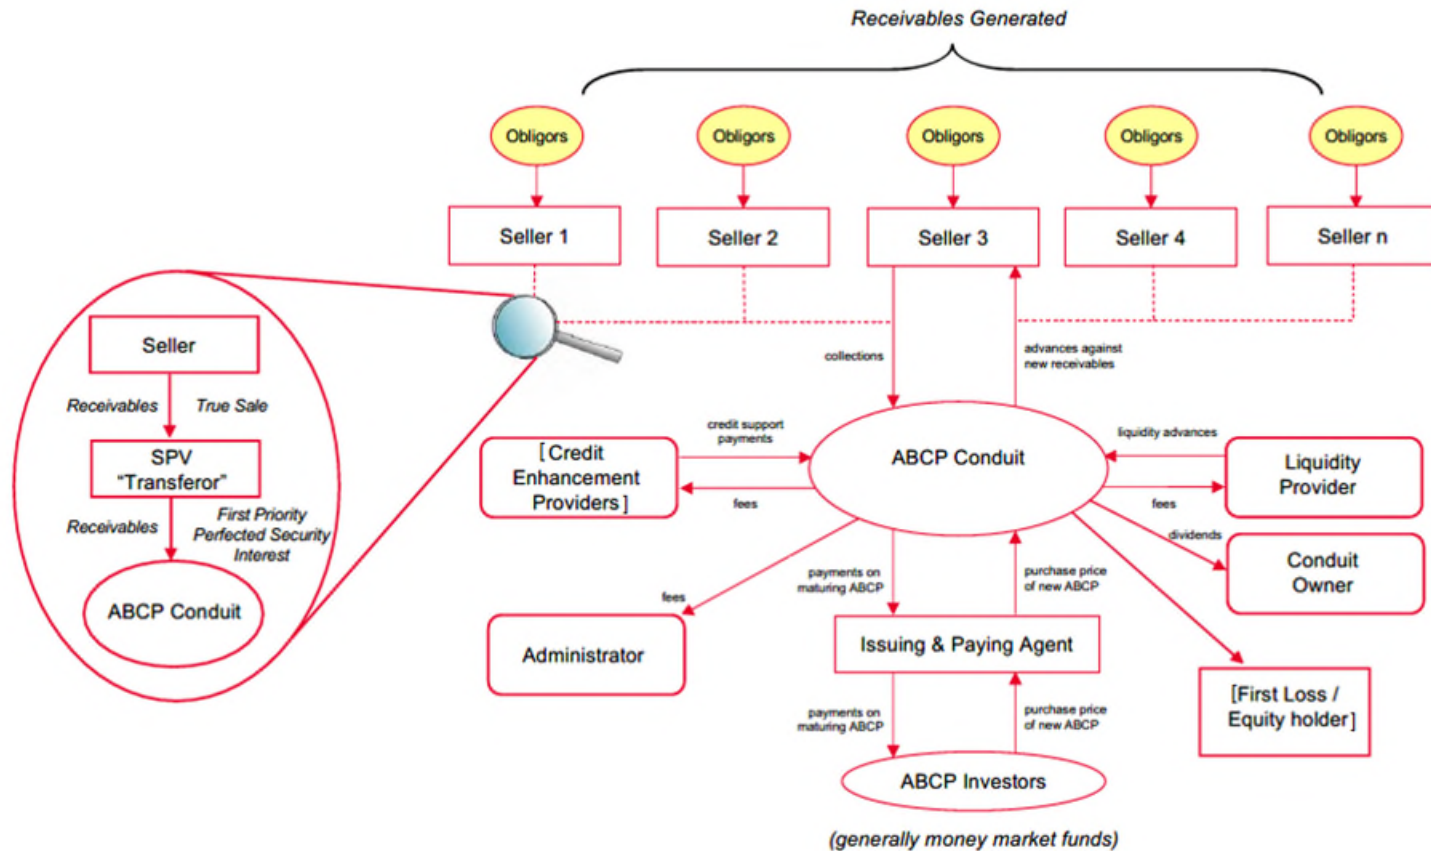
Receivables Generated

Obligors
Obligors
Obligors
Obligors
Obligors

Seller 1
Seller 2
Seller 3
Seller 4
Seller n

Seller
Receivables
True Sale
SPV "Transferor"
Receivables
First Priority Perfected Security Interest
ABCP Conduit

collections
advances against new receivables

[Credit Enhancement Providers]
credit support payments
fees

ABCP Conduit

liquidity advances
fees
Liquidity Provider

dividends
Conduit Owner

fees
Administrator

payments on maturing ABCP
purchase price of new ABCP
Issuing & Paying Agent

[First Loss / Equity holder]

payments on maturing ABCP
purchase price of new ABCP

ABCP Investors

(generally money market funds)